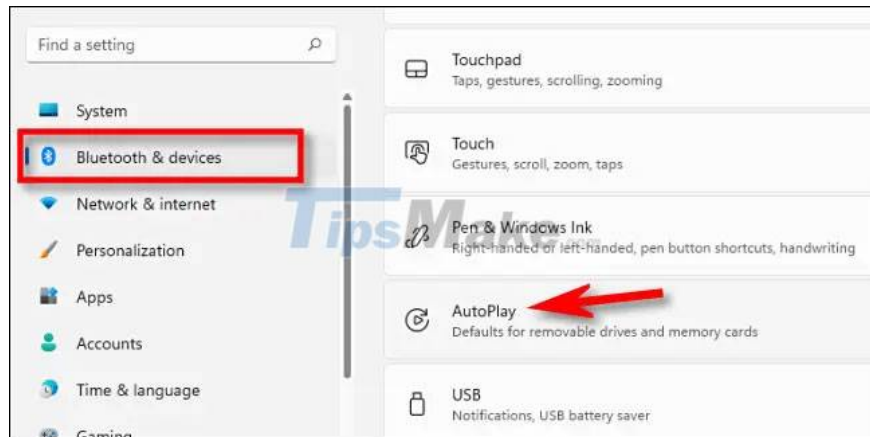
Find a setting

System

Bluetooth & devices

Network & internet

Personalization

Apps

Accounts

Time & language

Gaming

Touchpad
Taps, gestures, scrolling, zooming

Touch
Gestures, scroll, zoom, taps

Pen & Windows Ink
Right-handed or left-handed, pen button shortcuts, handwriting

AutoPlay
Defaults for removable drives and memory cards

USB
Notifications, USB battery saver

TipsMake